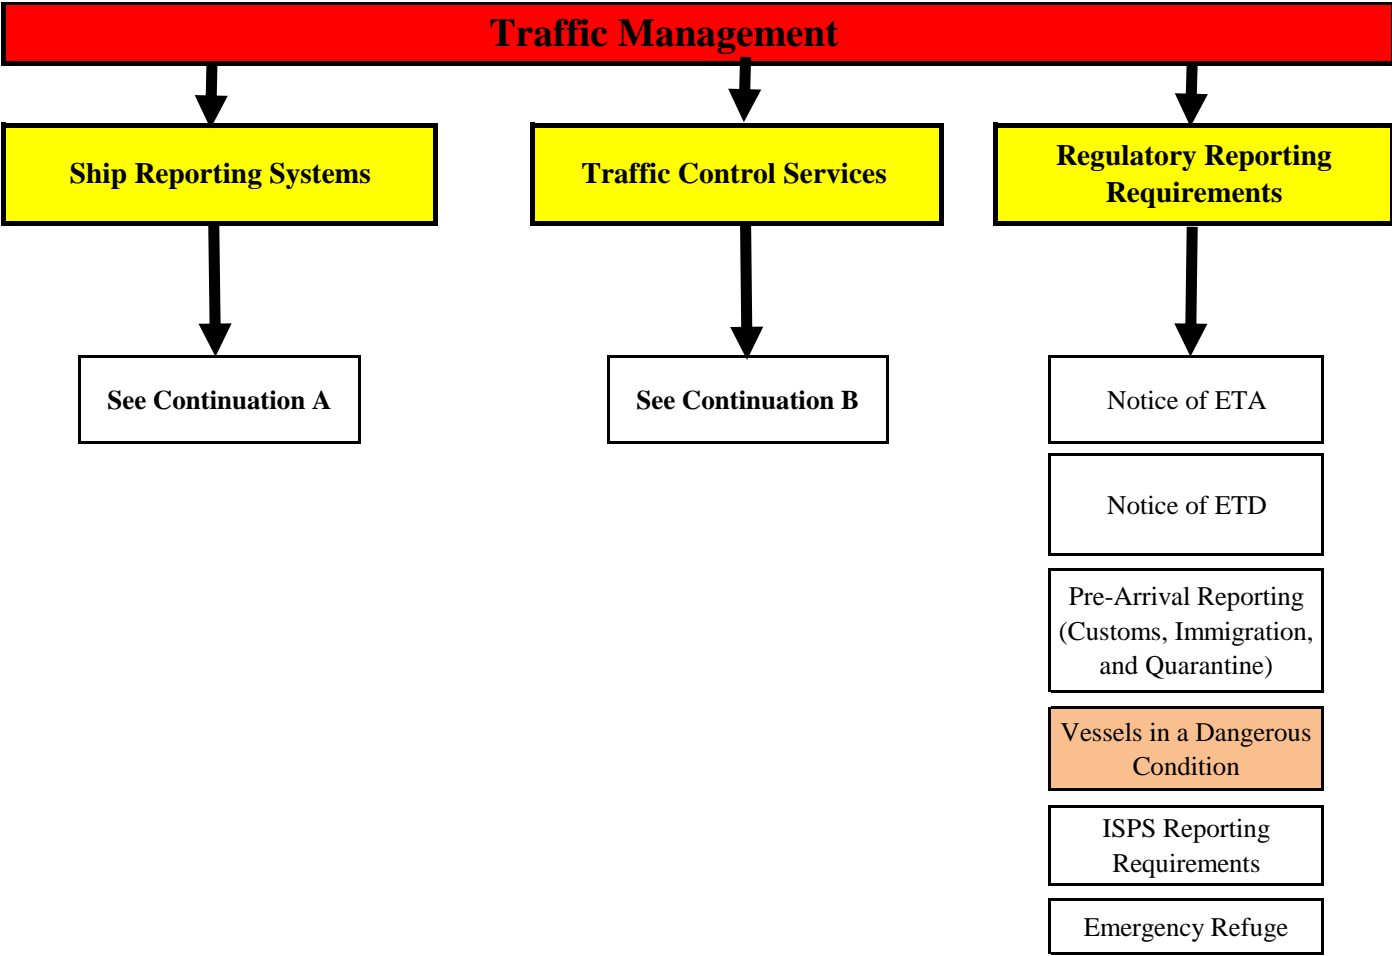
Traffic Management

Ship Reporting Systems

Traffic Control Services

Regulatory Reporting Requirements

See Continuation A

See Continuation B

Notice of ETA

Notice of ETD

Pre-Arrival Reporting (Customs, Immigration, and Quarantine)

Vessels in a Dangerous Condition

ISPS Reporting Requirements

Emergency Refuge